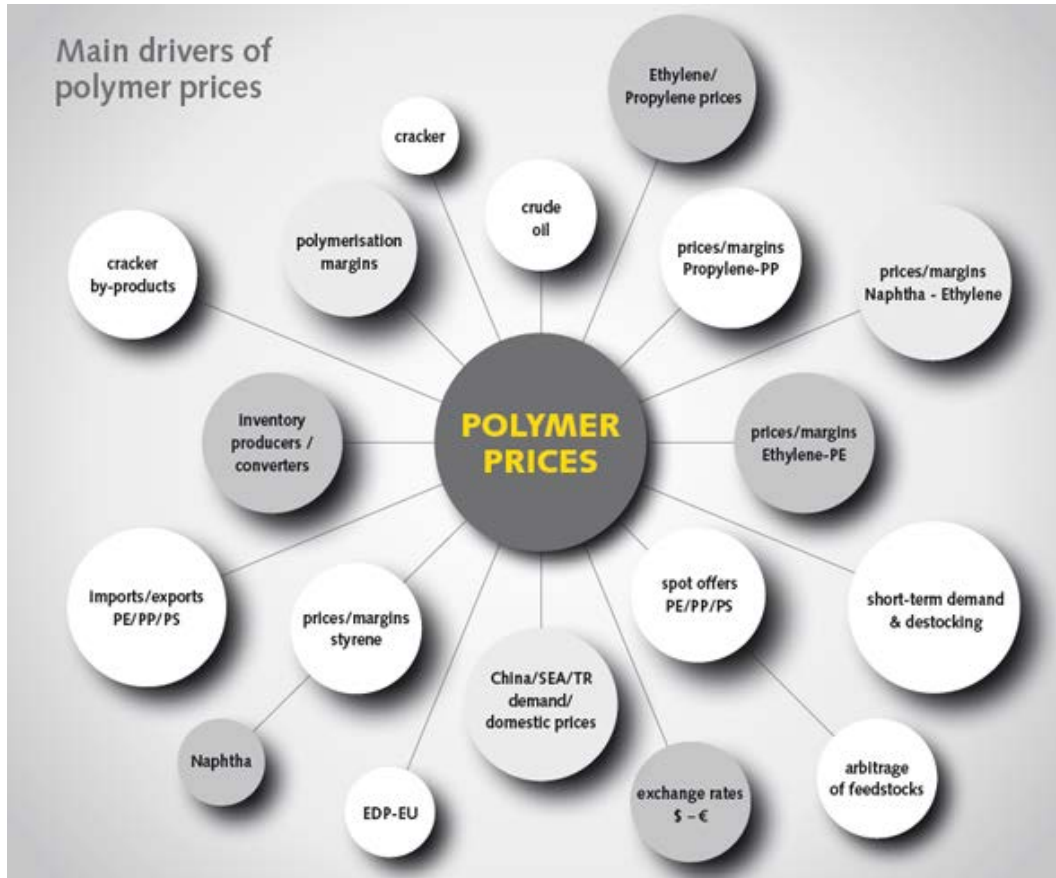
Main drivers of polymer prices

cracker

Ethylene/ Propylene prices

crude oil

polymerisation margins

cracker by-products

prices/margins Propylene-PP

prices/margins Naphtha - Ethylene

inventory producers / converters

POLYMER PRICES

prices/margins Ethylene-PE

imports/exports PE/PP/PS

prices/margins styrene

spot offers PE/PP/PS

short-term demand & destocking

China/SEA/TR demand/ domestic prices

Naphtha

EDP-EU

exchange rates $ – €

arbitrage of feedstocks